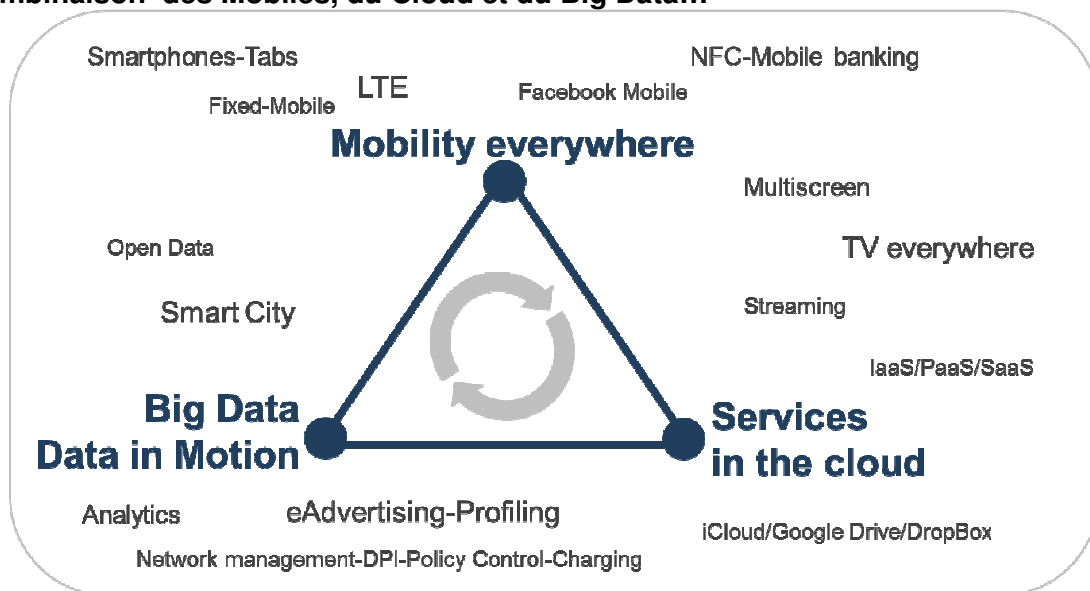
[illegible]mbinaison des Mobiles, du Cloud et du Big Data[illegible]

Smartphones-Tabs

NFC-Mobile banking

LTE

Fixed-Mobile

Facebook Mobile

Mobility everywhere

Multiscreen

Open Data

TV everywhere

Smart City

Streaming

IaaS/PaaS/SaaS

Big Data
Data in Motion

Services
in the cloud

Analytics

eAdvertising-Profiling

iCloud/Google Drive/DropBox

Network management-DPI-Policy Control-Charging